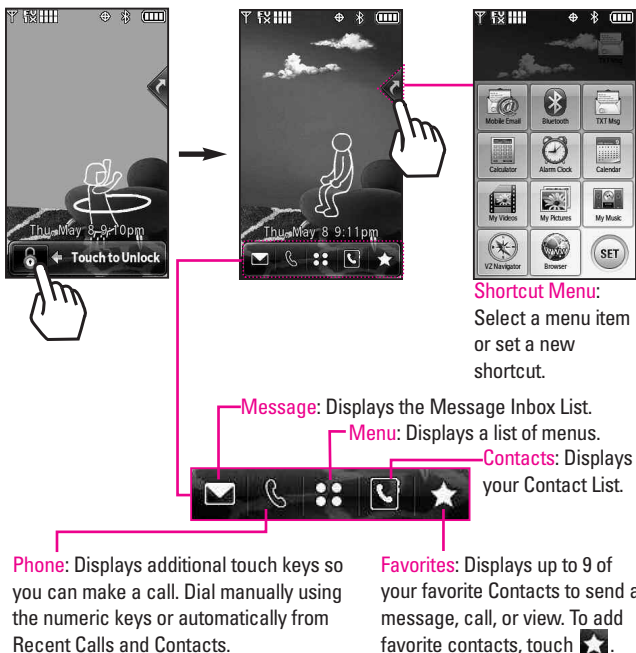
Thu, May 8 9:10pm

Touch to Unlock

Thu, May 8 9:11pm

Mobile Email
Bluetooth
TXT Msg
Calculator
Alarm Clock
Calendar
My Videos
My Pictures
My Music
VZ Navigator
Browser
SET

Shortcut Menu: Select a menu item or set a new shortcut.

Message: Displays the Message Inbox List.

Menu: Displays a list of menus.

Contacts: Displays your Contact List.

Phone: Displays additional touch keys so you can make a call. Dial manually using the numeric keys or automatically from Recent Calls and Contacts.

Favorites: Displays up to 9 of your favorite Contacts to send a message, call, or view. To add favorite contacts, touch .